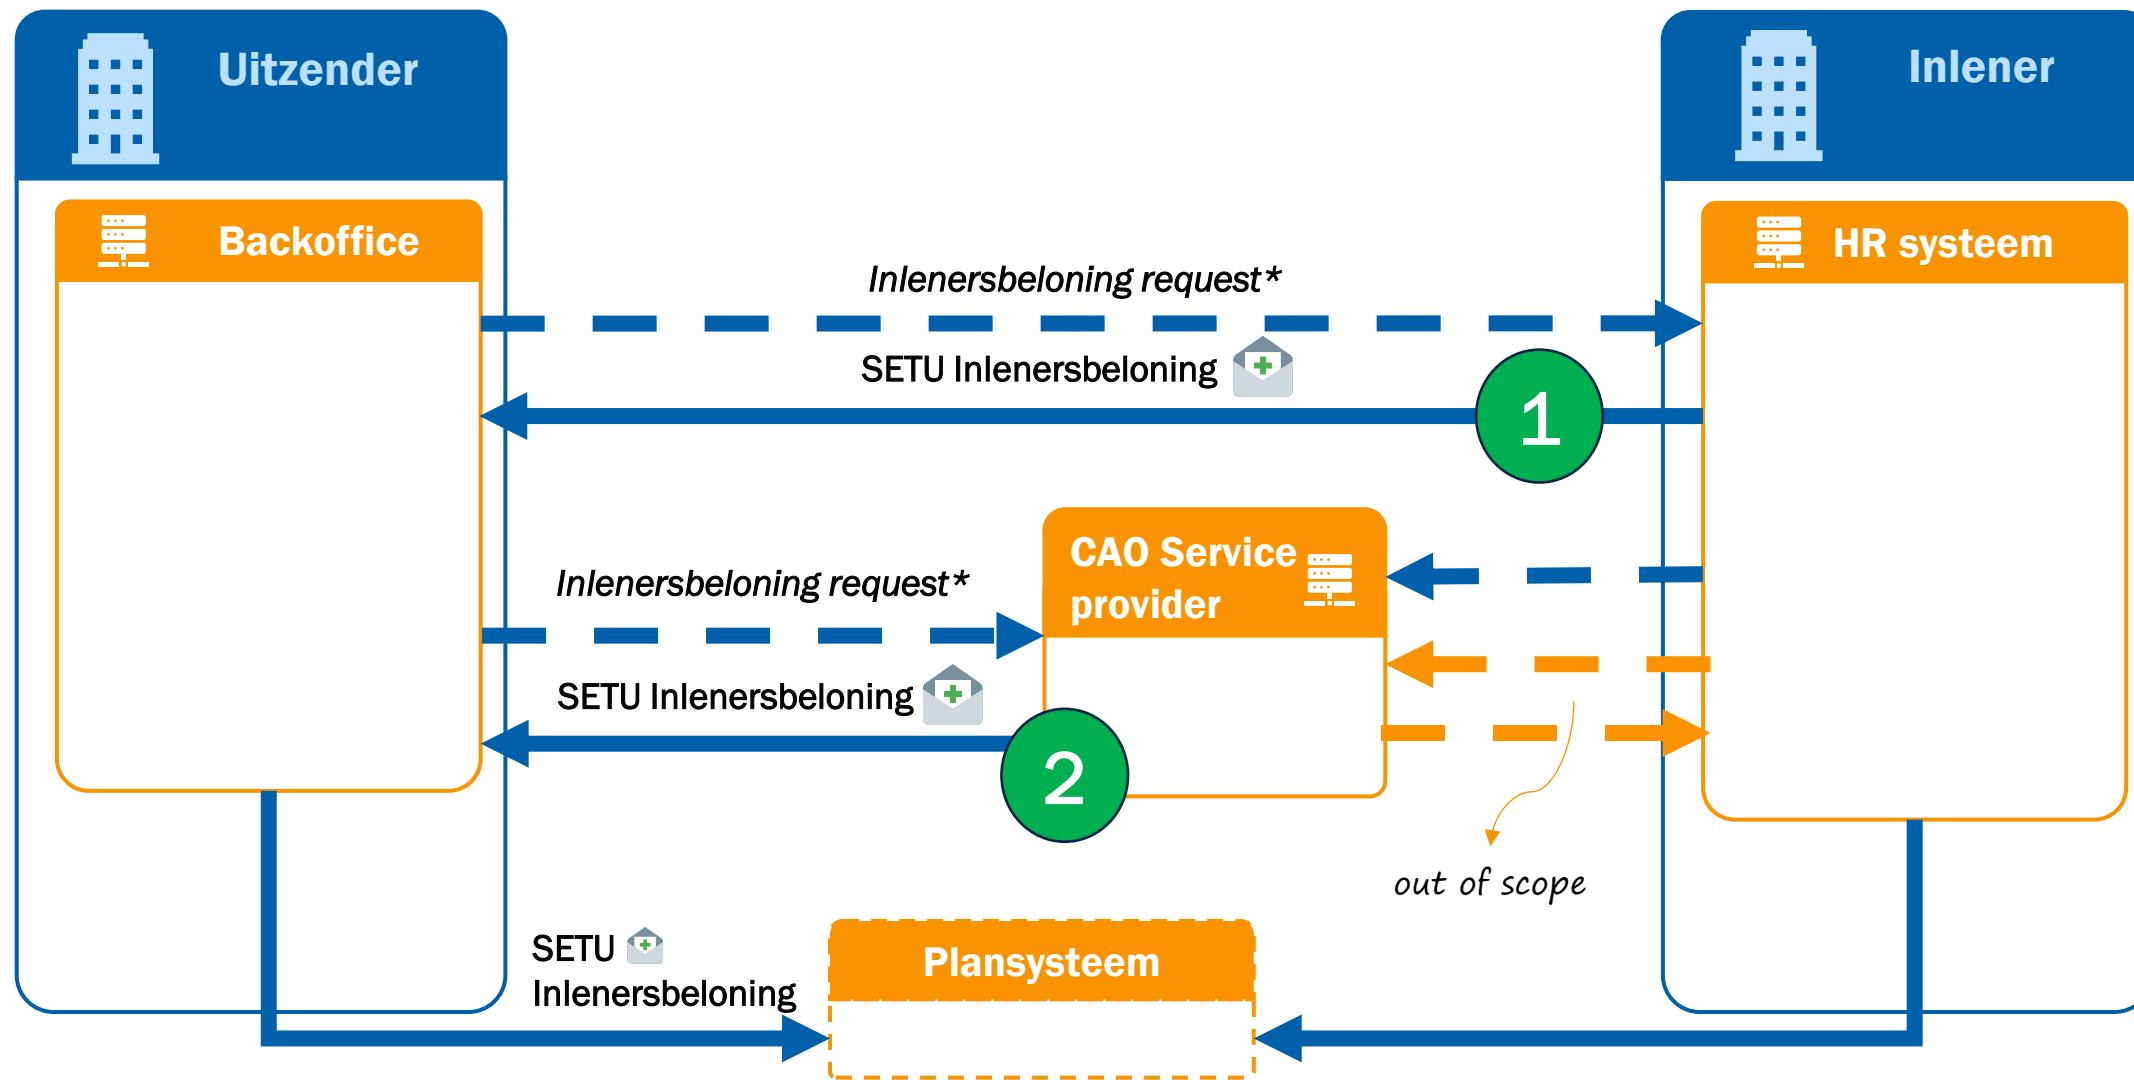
Uitzender

Inlener

Backoffice

HR systeem

Inlenersbeloning request*

SETU Inlenersbeloning

1

CAO Service provider

Inlenersbeloning request*

SETU Inlenersbeloning

2

out of scope

SETU Inlenersbeloning

Plansysteem